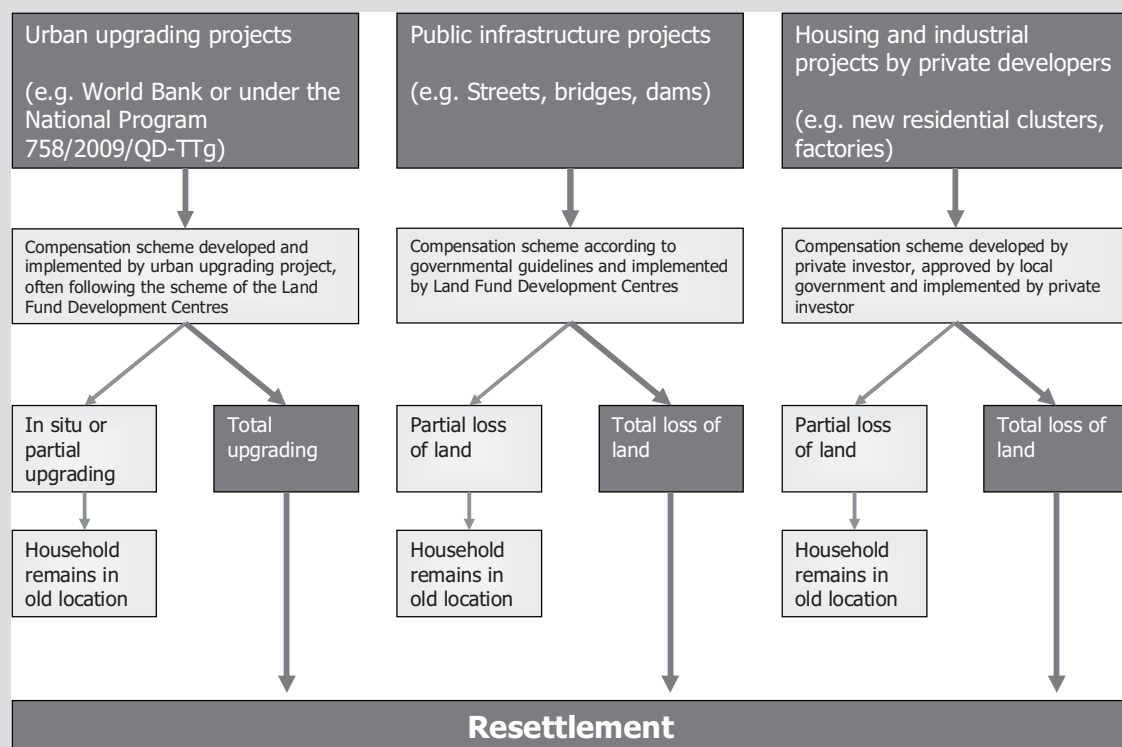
Urban upgrading projects

(e.g. World Bank or under the National Program 758/2009/QD-TTg)

Compensation scheme developed and implemented by urban upgrading project, often following the scheme of the Land Fund Development Centres

In situ or partial upgrading

Household remains in old location

Total upgrading

Public infrastructure projects

(e.g. Streets, bridges, dams)

Compensation scheme according to governmental guidelines and implemented by Land Fund Development Centres

Partial loss of land

Household remains in old location

Total loss of land

Housing and industrial projects by private developers

(e.g. new residential clusters, factories)

Compensation scheme developed by private investor, approved by local government and implemented by private investor

Partial loss of land

Household remains in old location

Total loss of land

Resettlement